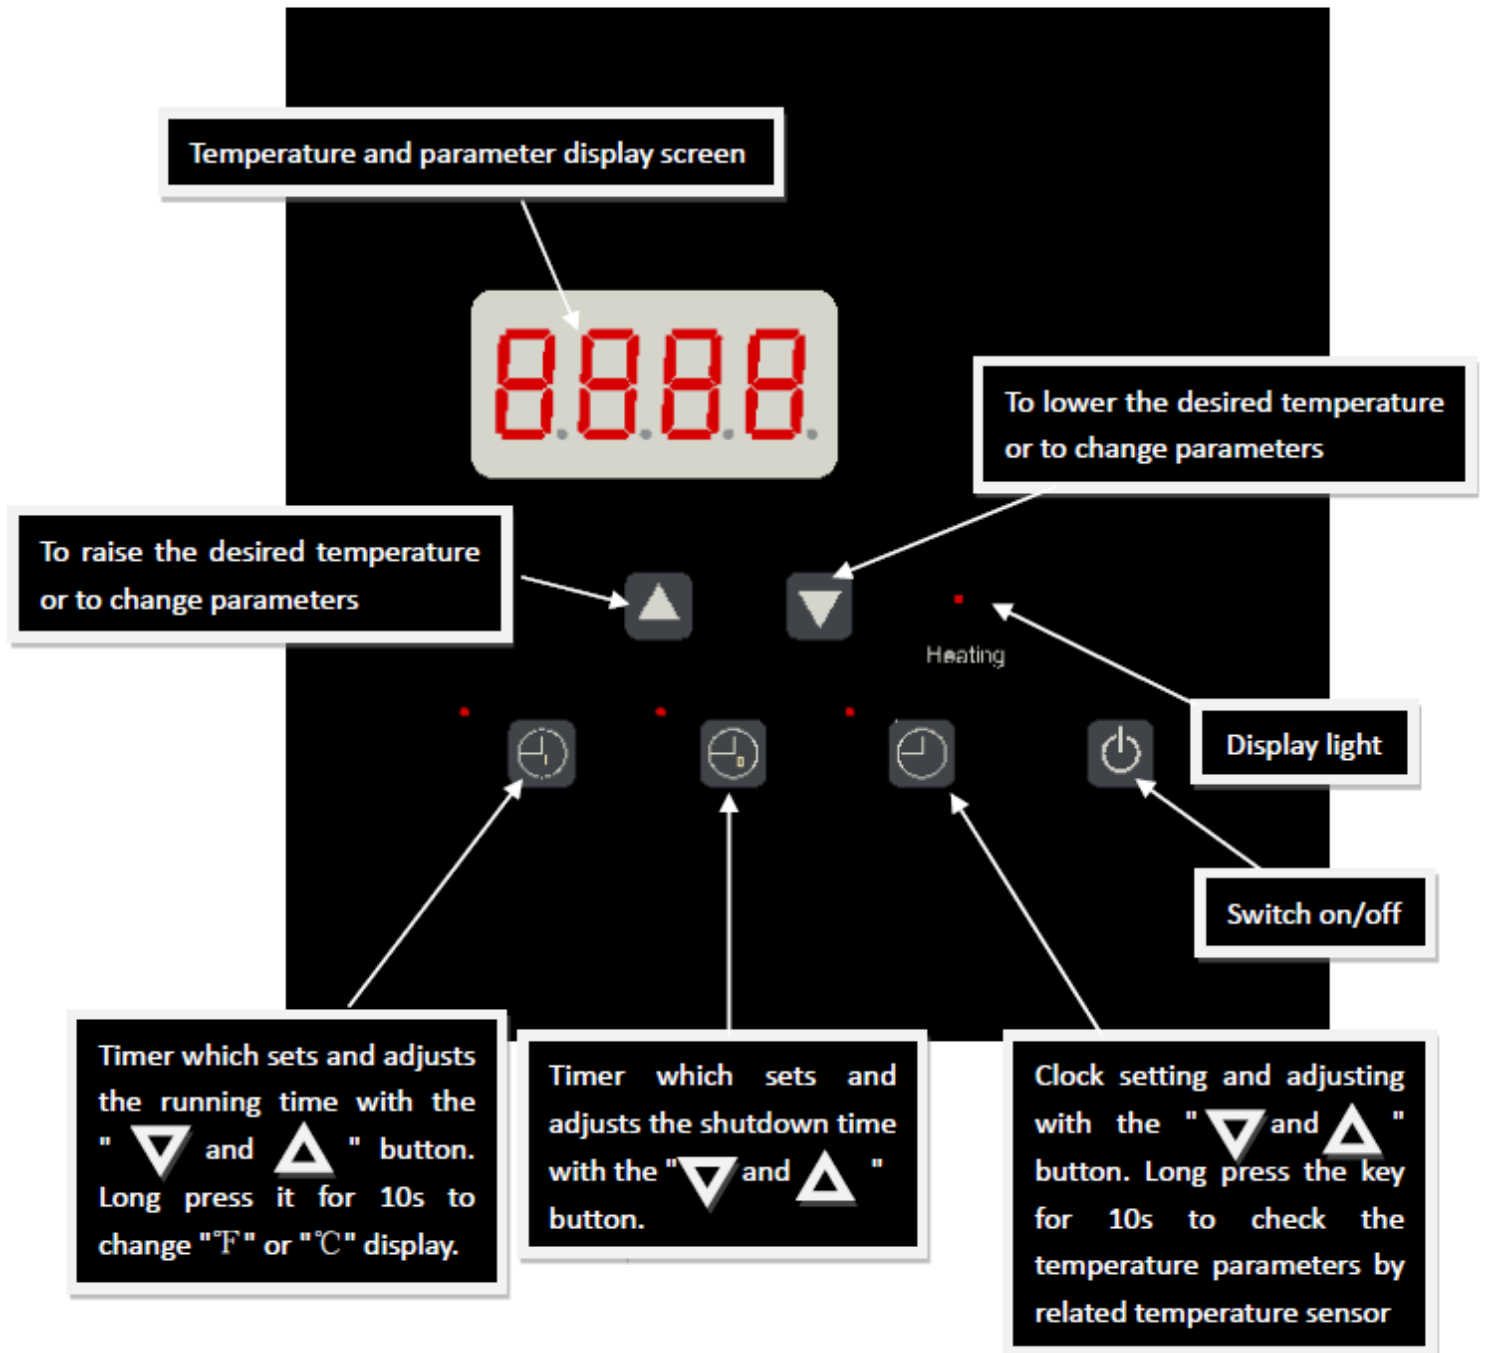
Temperature and parameter display screen

8.8.8.8.

To lower the desired temperature or to change parameters

To raise the desired temperature or to change parameters

Heating

Display light

Switch on/off

Timer which sets and adjusts the running time with the " ▽ and △ " button. Long press it for 10s to change "℉" or "℃" display.

Timer which sets and adjusts the shutdown time with the "▽ and △ " button.

Clock setting and adjusting with the "▽ and △ " button. Long press the key for 10s to check the temperature parameters by related temperature sensor